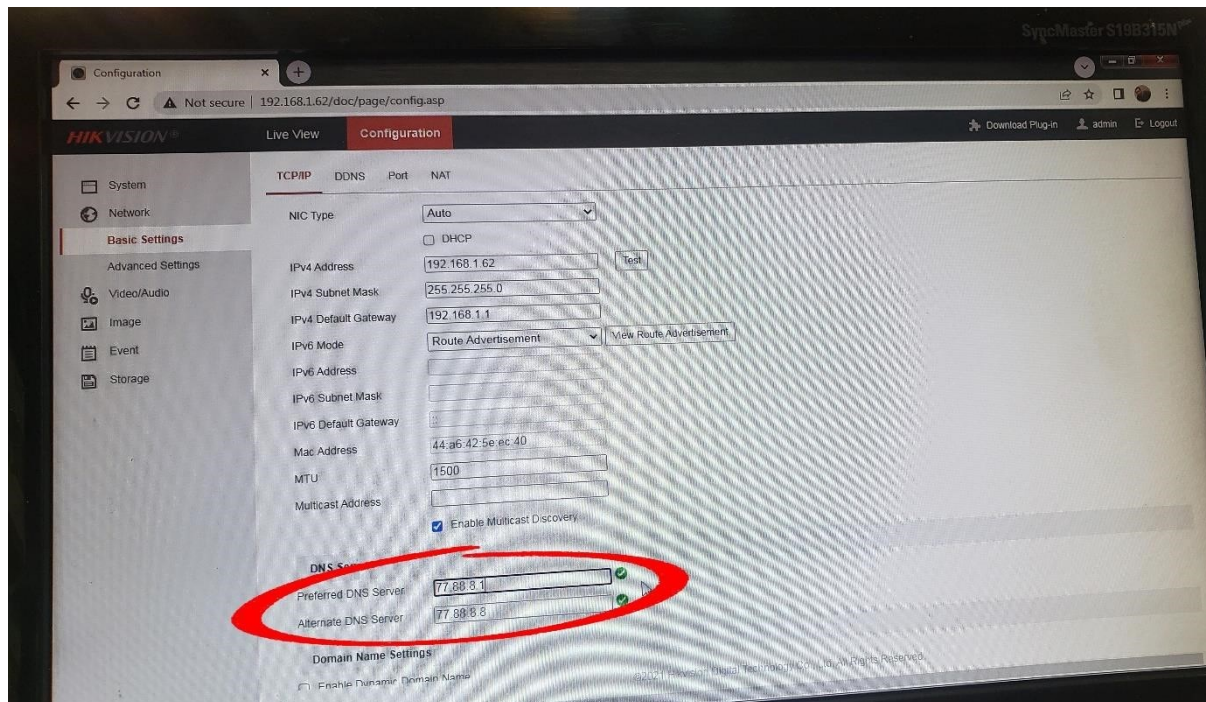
SyncMaster S19B315N

Configuration

Not secure | 192.168.1.62/doc/page/config.asp

HIKVISION

Live View

Configuration

Download Plug-in

admin

Logout

System

Network

Basic Settings

Advanced Settings

Video/Audio

Image

Event

Storage

TCP/IP DDNS Port NAT

NIC Type Auto

DHCP

IPv4 Address 192.168.1.62 Test

IPv4 Subnet Mask 255.255.255.0

IPv4 Default Gateway 192.168.1.1

IPv6 Mode Route Advertisement View Route Advertisement

IPv6 Address

IPv6 Subnet Mask

IPv6 Default Gateway

Mac Address 44:a6:42:5e:ec:40

MTU 1500

Multicast Address

Enable Multicast Discovery

DNS Se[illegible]

Preferred DNS Server 77.88.8.1

Alternate DNS Server 77.88.8.8

Domain Name Settings

Enable Dynamic Domain Name

©2021 Hikvision Digital Technology Co., Ltd. All Rights Reserved.